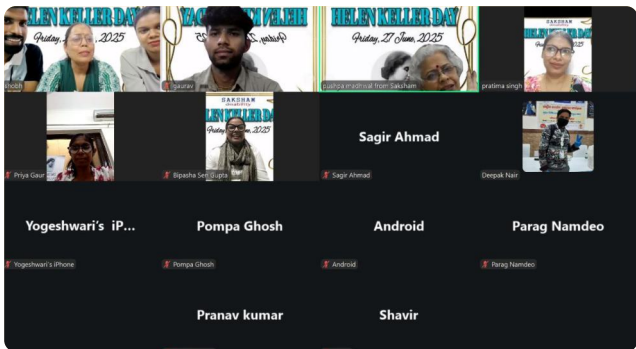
HELEN KELLER DAY
Friday, 27 June, 2025
krish

HELEN KELLER DAY
Friday, 27 June, 2025
gaurav

HELEN KELLER DAY
Friday, 27 June, 2025
pushpa madhiwal from Saksham

SAKSHAM
HELEN KELLER DAY
Friday, 27 June, 2025
pratima singh

Priya Gaur

SAKSHAM
HELEN KELLER DAY
Friday, 27 June, 2025
Bipasha Sen Gupta

Sagir Ahmad
Sagir Ahmad

Deepak Nair

Yogeshwari's iP...
Yogeshwari's iPhone

Pompa Ghosh
Pompa Ghosh

Android
Android

Parag Namdeo
Parag Namdeo

Pranav kumar

Shavir